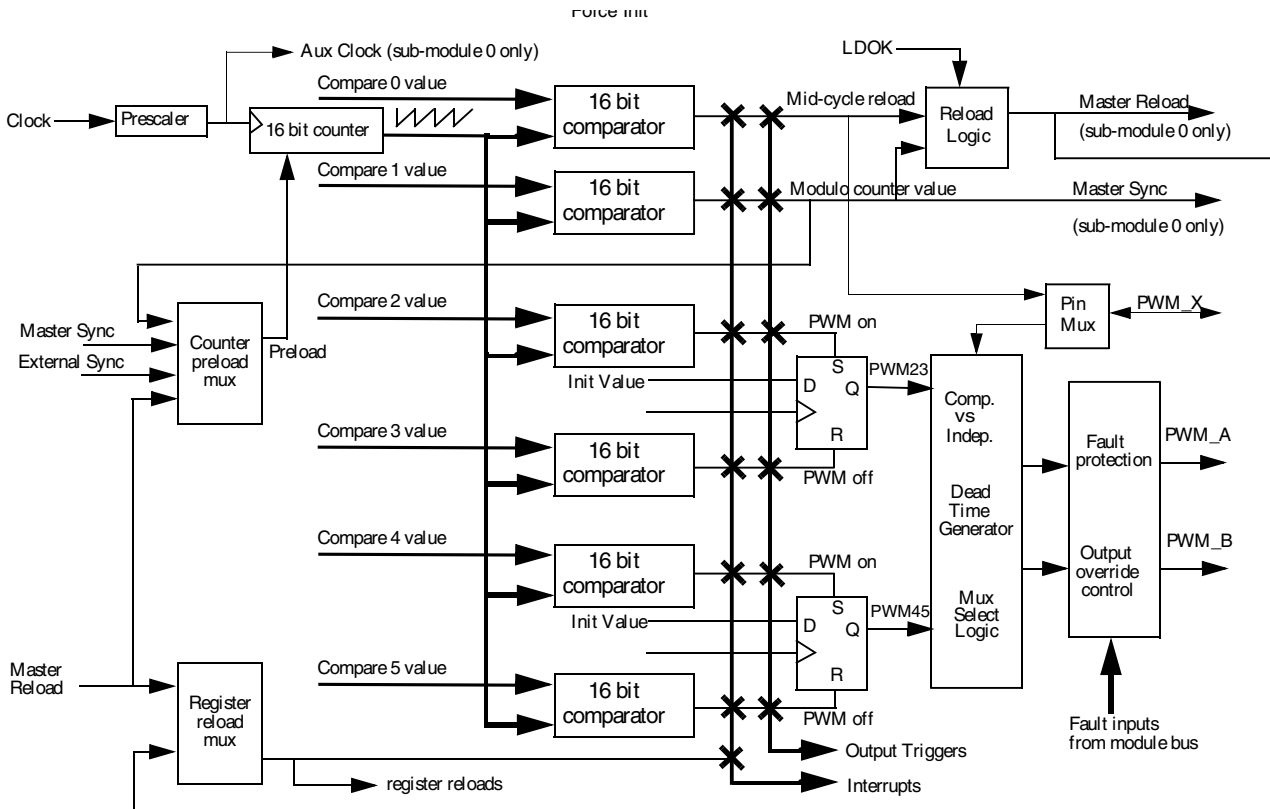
Force Init

Aux Clock (sub-module 0 only)

LDOK

Clock

Prescaler

16 bit counter

Compare 0 value

16 bit comparator

Mid-cycle reload

Reload Logic

Master Reload

(sub-module 0 only)

Compare 1 value

16 bit comparator

Modulo counter value

Master Sync

(sub-module 0 only)

Compare 2 value

Pin Mux

PWM_X

Master Sync

External Sync

Counter preload mux

Preload

16 bit comparator

PWM on

S

PWM23

Init Value

D

Q

R

Comp. vs Indep.

Dead Time Generator

Mux Select Logic

Compare 3 value

16 bit comparator

PWM off

Fault protection

PWM_A

Output override control

PWM_B

Compare 4 value

16 bit comparator

PWM on

S

PWM45

Init Value

D

Q

R

Master Reload

Compare 5 value

Register reload mux

16 bit comparator

PWM off

Fault inputs from module bus

Output Triggers

register reloads

Interrupts